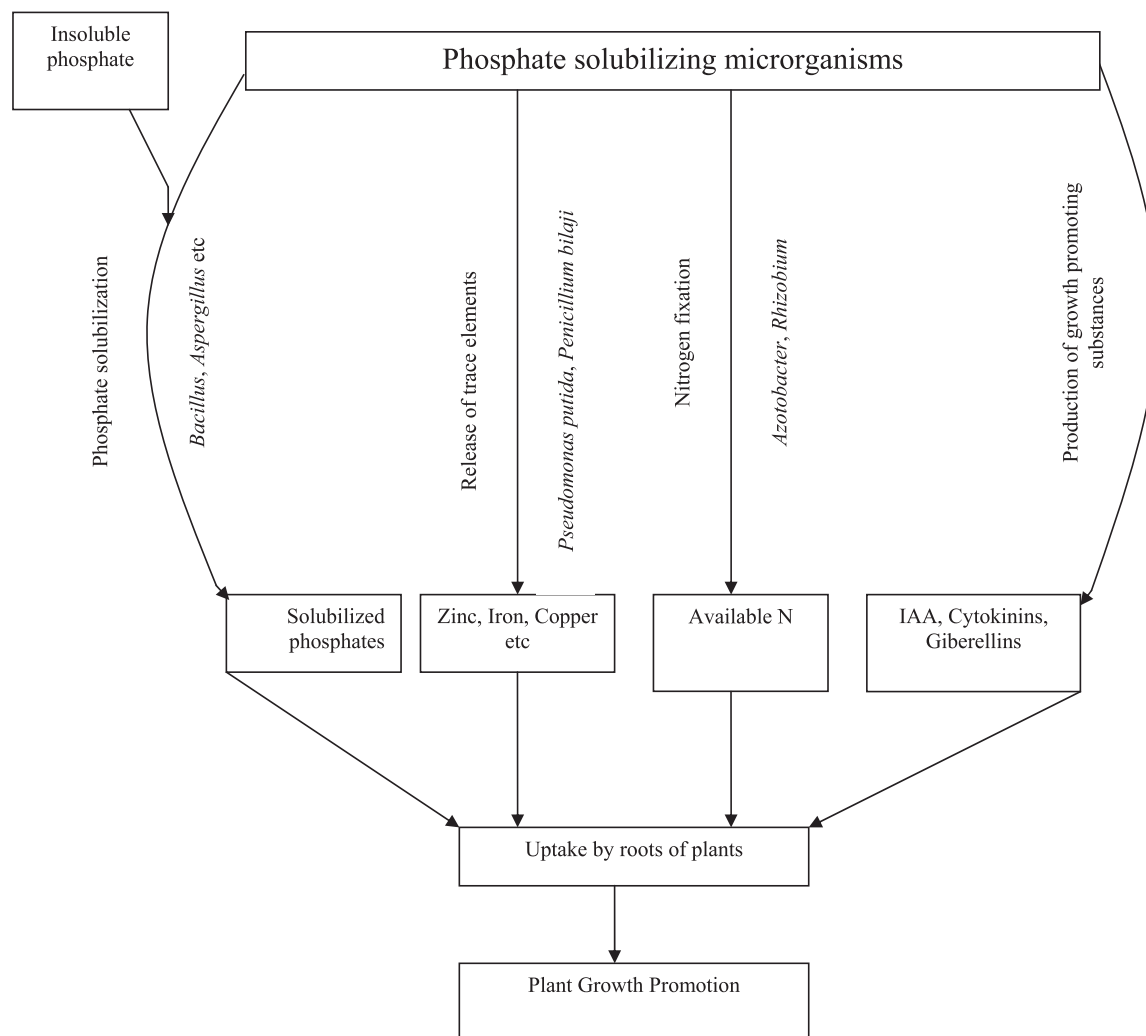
Insoluble phosphate

Phosphate solubilizing microrganisms

Phosphate solubilization

Bacillus, Aspergillus etc

Release of trace elements

Pseudomonas putida, Penicillium bilaji

Nitrogen fixation

Azotobacter, Rhizobium

Production of growth promoting substances

Solubilized phosphates

Zinc, Iron, Copper etc

Available N

IAA, Cytokinins, Giberellins

Uptake by roots of plants

Plant Growth Promotion